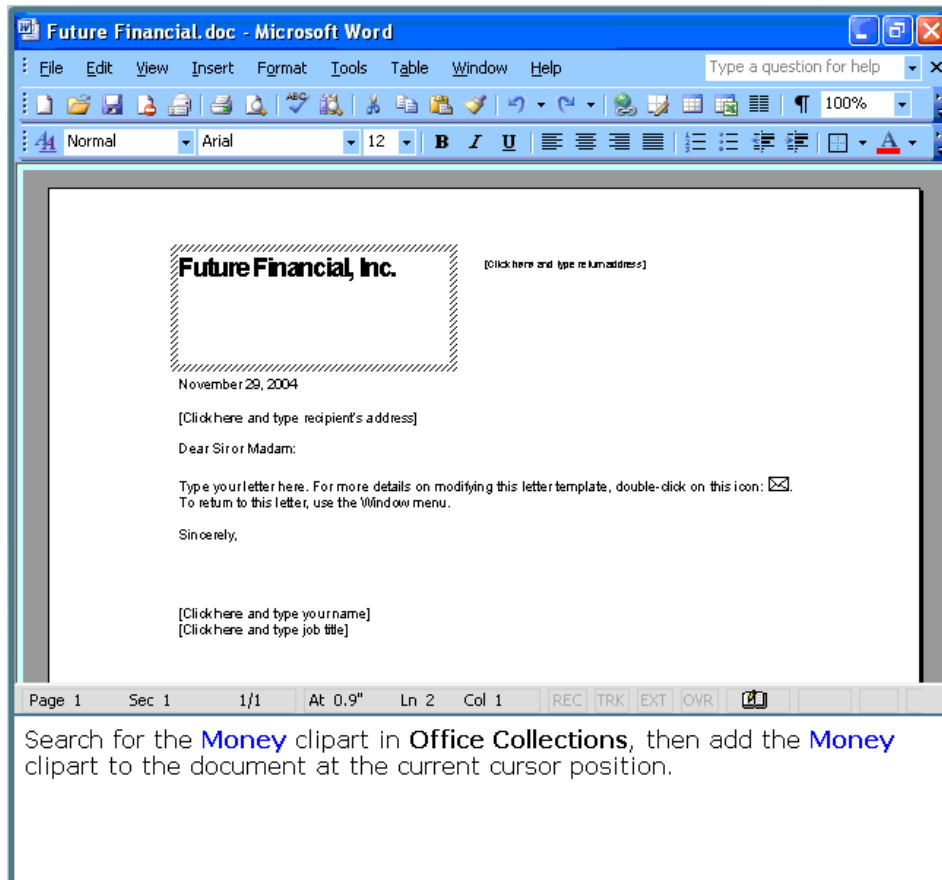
Future Financial.doc - Microsoft Word

File Edit View Insert Format Tools Table Window Help

Type a question for help

100%

Normal Arial 12

Future Financial, Inc.

[Click here and type return address]

November 29, 2004

[Click here and type recipient's address]

Dear Sir or Madam:

Type your letter here. For more details on modifying this letter template, double-click on this icon: . To return to this letter, use the Window menu.

Sincerely,

[Click here and type your name]
[Click here and type job title]

Page 1 Sec 1 1/1 At 0.9" Ln 2 Col 1 REC TRK EXT OVR

Search for the Money clipart in Office Collections, then add the Money clipart to the document at the current cursor position.